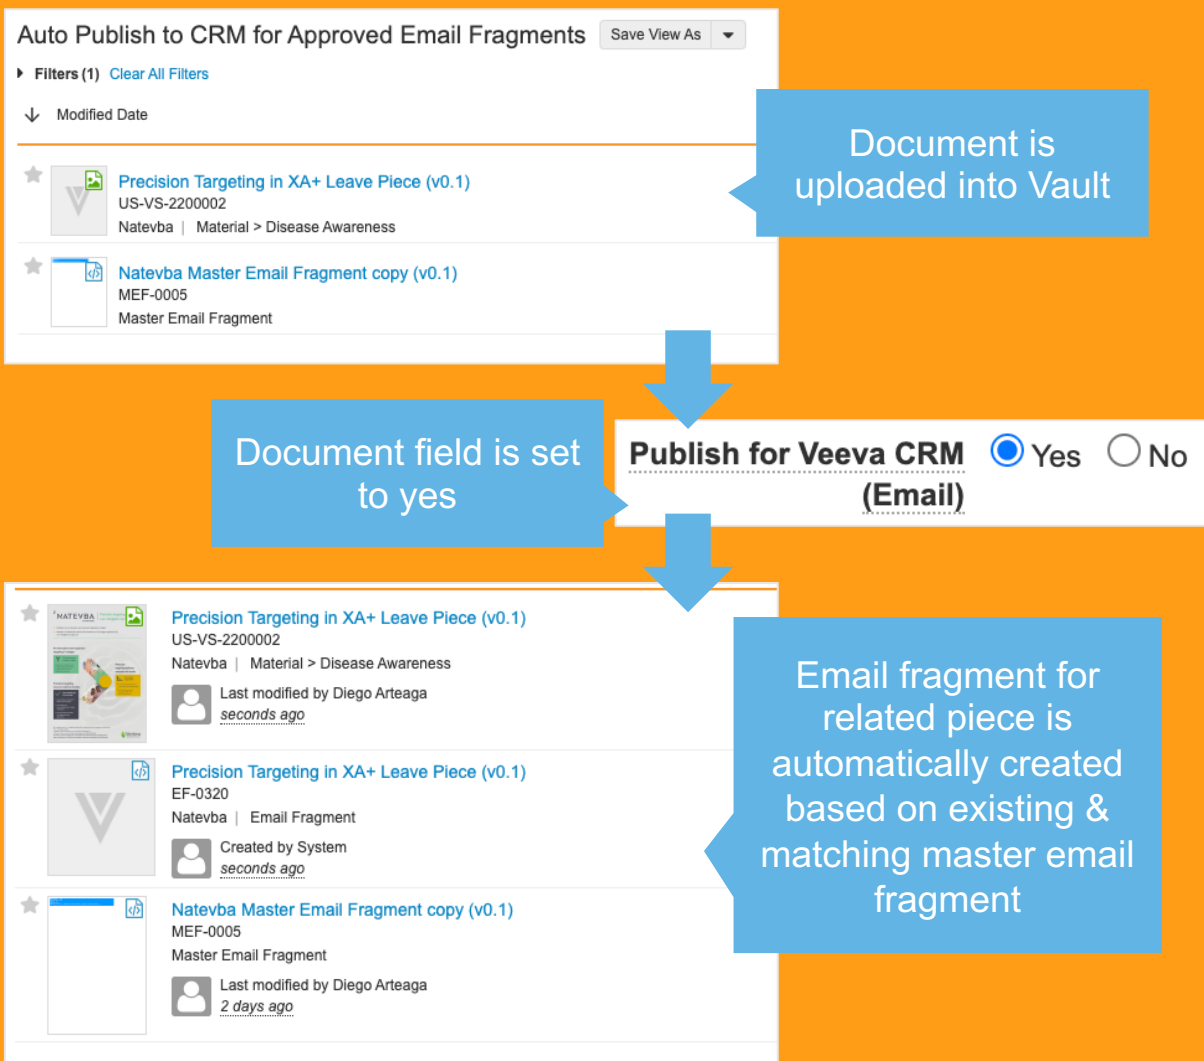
Auto Publish to CRM for Approved Email Fragments

Save View As

Filters (1) Clear All Filters

Modified Date

Precision Targeting in XA+ Leave Piece (v0.1)
US-VS-2200002
Natevba | Material > Disease Awareness

Natevba Master Email Fragment copy (v0.1)
MEF-0005
Master Email Fragment

Document is uploaded into Vault

Document field is set to yes

Publish for Veeva CRM (Email) Yes No

Precision Targeting in XA+ Leave Piece (v0.1)
US-VS-2200002
Natevba | Material > Disease Awareness
Last modified by Diego Arteaga
seconds ago

Precision Targeting in XA+ Leave Piece (v0.1)
EF-0320
Natevba | Email Fragment
Created by System
seconds ago

Natevba Master Email Fragment copy (v0.1)
MEF-0005
Master Email Fragment
Last modified by Diego Arteaga
2 days ago

Email fragment for related piece is automatically created based on existing & matching master email fragment